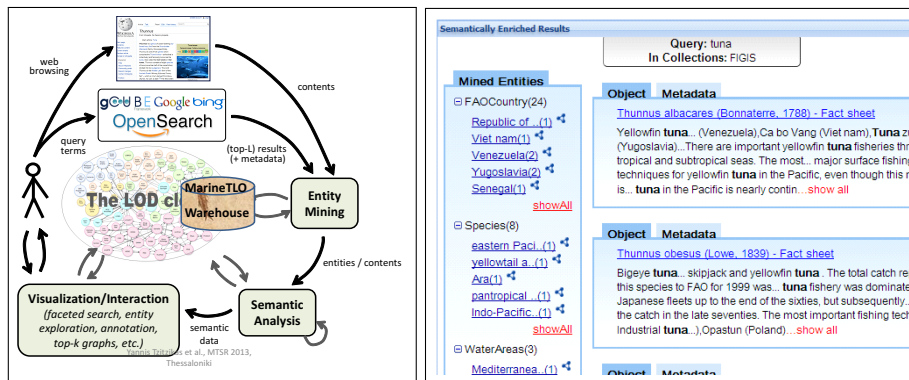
web browsing

contents

Thunnus

gOUBE Google bing

OpenSearch

query terms

(top-L) results (+ metadata)

The LOD cl

MarineTLO Warehouse

Entity Mining

entities / contents

Visualization/Interaction
(faceted search, entity exploration, annotation, top-k graphs, etc.)

Semantic Analysis

semantic data

Yannis Tzitzikas et al., MTSR 2013, Thessaloniki

Semantically Enriched Results

Query: tuna
In Collections: FIGIS

Mined Entities

⊟ FAOCountry(24)
Republic of...(1)
Viet nam(1)
Venezuela(2)
Yugoslavia(2)
Senegal(1)
showAll

⊟ Species(8)
eastern Paci...(1)
yellowtail a...(1)
Ara(1)
pantropical ...(1)
Indo-Pacific...(1)
showAll

⊟ WaterAreas(3)
Mediterranea...(1)

Object | Metadata

Thunnus albacares (Bonnaterre, 1788) - Fact sheet

Yellowfin tuna... (Venezuela),Ca bo Verde (Viet nam),Tuna z (Yugoslavia)...There are important yellowfin tuna fisheries thr tropical and subtropical seas. The most... major surface fishing techniques for yellowfin tuna in the Pacific, even though this r is... tuna in the Pacific is nearly contin...show all

Object | Metadata

Thunnus obesus (Lowe, 1839) - Fact sheet

Bigeye tuna... skipjack and yellowfin tuna . The total catch re this species to FAO for 1999 was... tuna fishery was dominate Japanese fleets up to the end of the sixties, but subsequently... the catch in the late seventies. The most important fishing tech Industrial tuna...),Opastun (Poland)...show all

Object | Metadata